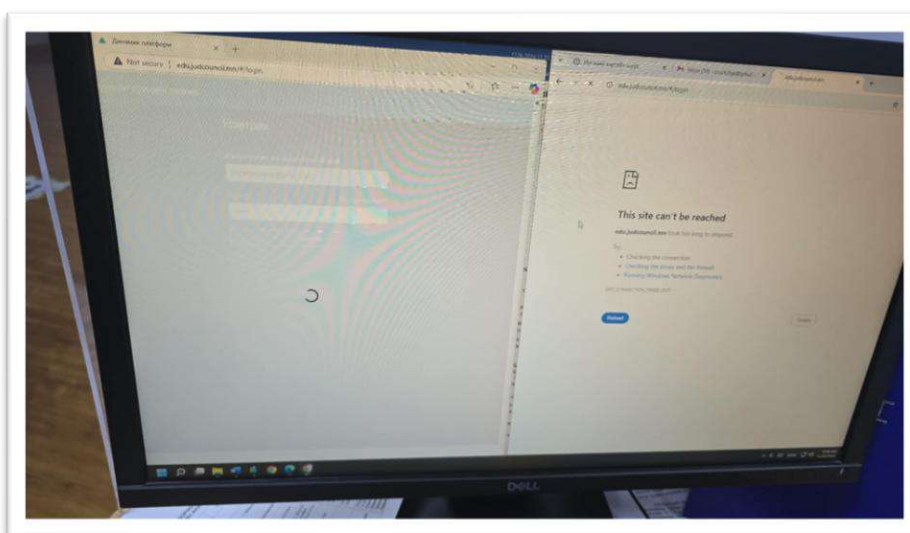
Дижитал платформ

Not secure | edu.judcouncil.mn/#/login

Нэвтрэх

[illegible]

edu.judcouncil.mn/#/login

This site can't be reached

edu.judcouncil.mn took too long to respond.

Try:

Checking the connection

Checking the proxy and the firewall

Running Windows Network Diagnostics

ERR_CONNECTION_TIMED_OUT

Reload

Details

DELL